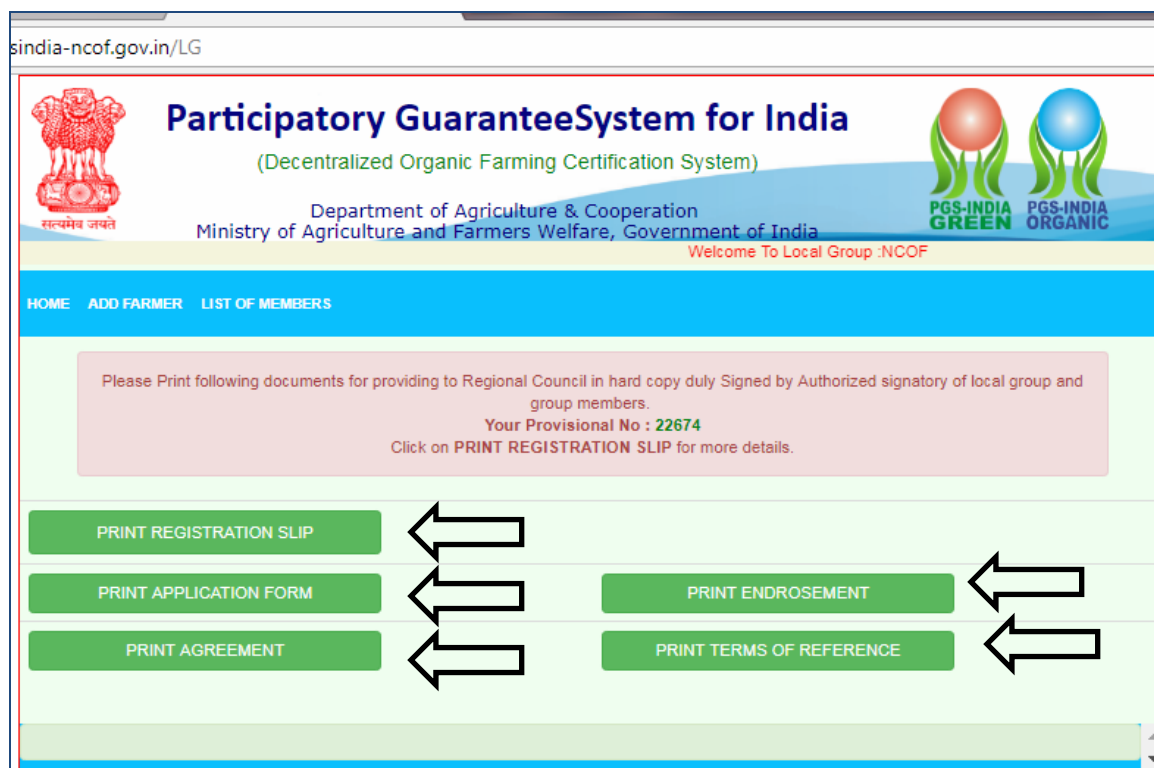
sindia-ncof.gov.in/LG

सत्यमेव जयते

Participatory GuaranteeSystem for India

(Decentralized Organic Farming Certification System)

Department of Agriculture & Cooperation
Ministry of Agriculture and Farmers Welfare, Government of India

PGS-INDIA GREEN PGS-INDIA ORGANIC

Welcome To Local Group :NCOF

HOME ADD FARMER LIST OF MEMBERS

Please Print following documents for providing to Regional Council in hard copy duly Signed by Authorized signatory of local group and group members.
Your Provisional No : 22674
Click on PRINT REGISTRATION SLIP for more details.

PRINT REGISTRATION SLIP

PRINT APPLICATION FORM

PRINT ENDROSEMENT

PRINT AGREEMENT

PRINT TERMS OF REFERENCE